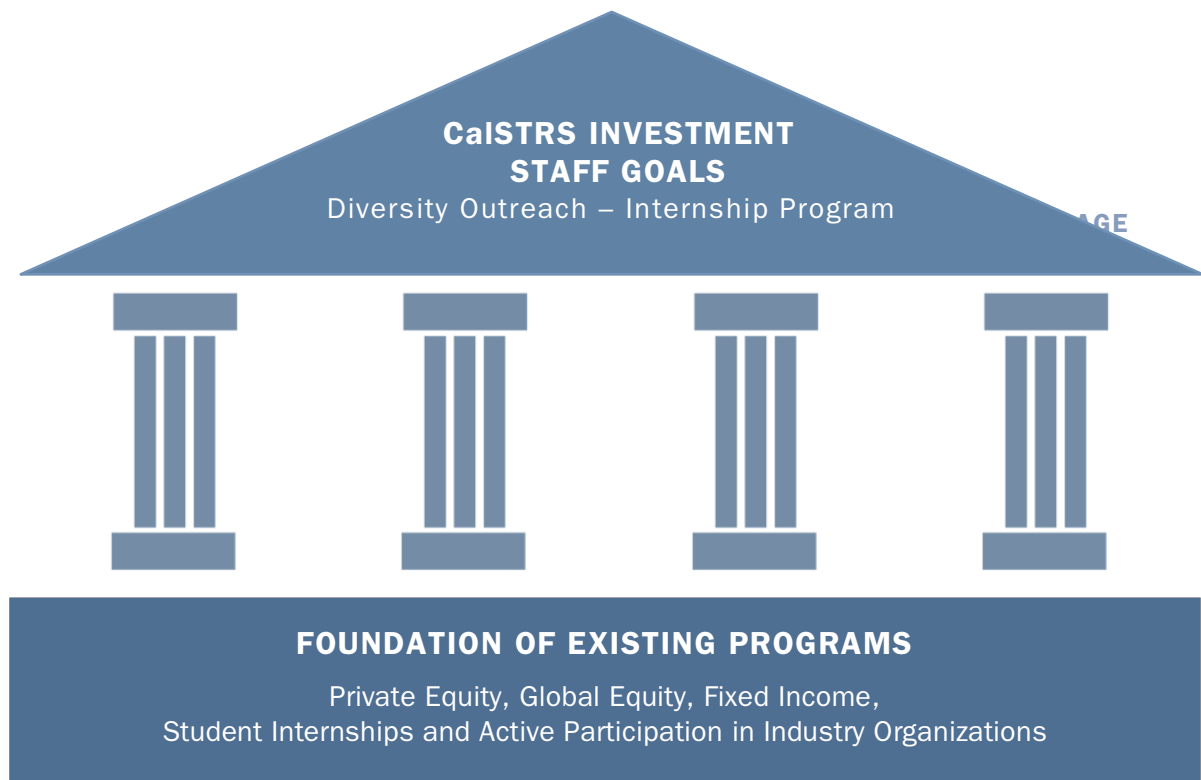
CalSTRS INVESTMENT STAFF GOALS
Diversity Outreach – Internship Program

AGE

FOUNDATION OF EXISTING PROGRAMS
Private Equity, Global Equity, Fixed Income, Student Internships and Active Participation in Industry Organizations